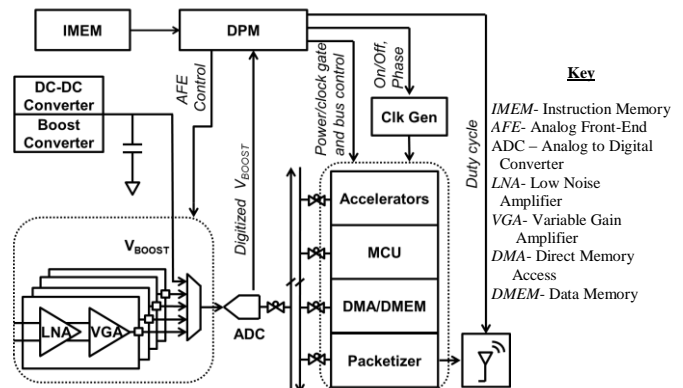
IMEM

DPM

DC-DC Converter

Boost Converter

AFE Control

Digitized $V_{BOOST}$

Power/clock gate and bus control

On/Off, Phase

Clk Gen

Duty cycle

$V_{BOOST}$

LNA

VGA

ADC

Accelerators

MCU

DMA/DMEM

Packetizer

Key

IMEM- Instruction Memory
AFE- Analog Front-End
ADC – Analog to Digital Converter
LNA- Low Noise Amplifier
VGA- Variable Gain Amplifier
DMA- Direct Memory Access
DMEM- Data Memory